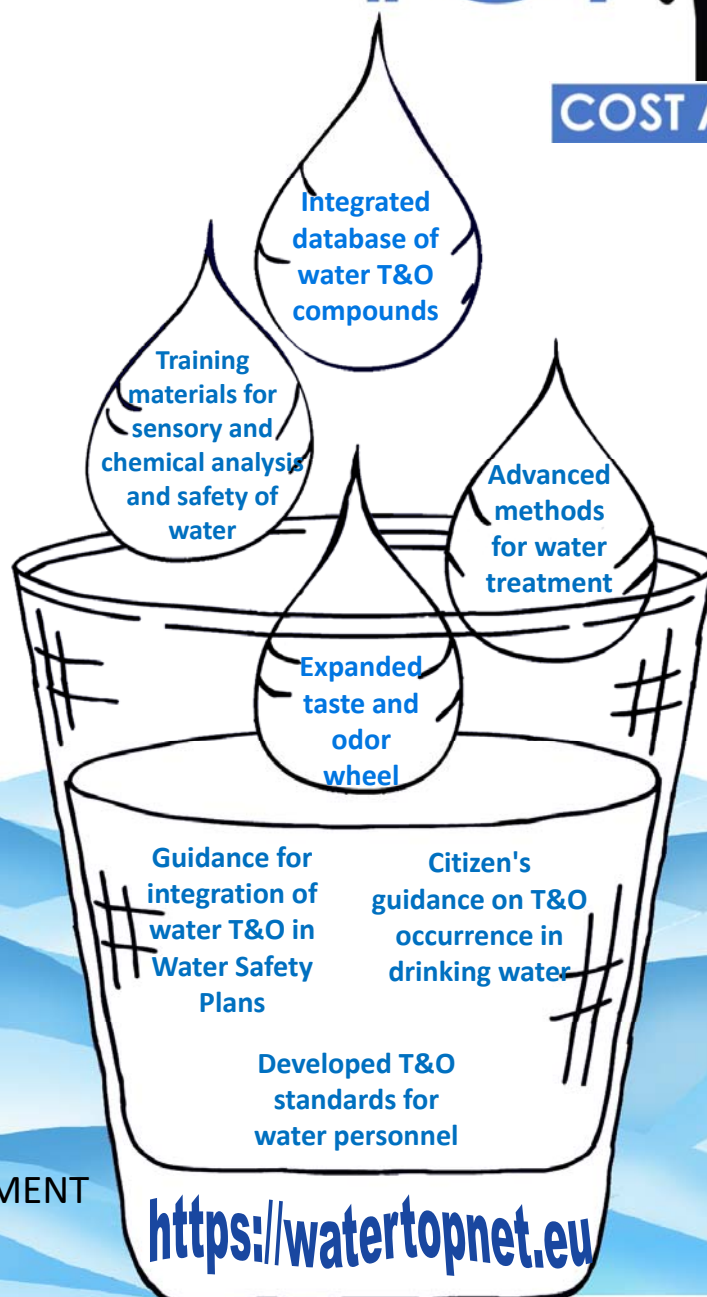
COST

Integrated database of water T&O compounds

Training materials for sensory and chemical analysis and safety of water

Advanced methods for water treatment

Expanded taste and odor wheel

Guidance for integration of water T&O in Water Safety Plans

Citizen's guidance on T&O occurrence in drinking water

Developed T&O standards for water personnel

MENT

https://watertopnet.eu